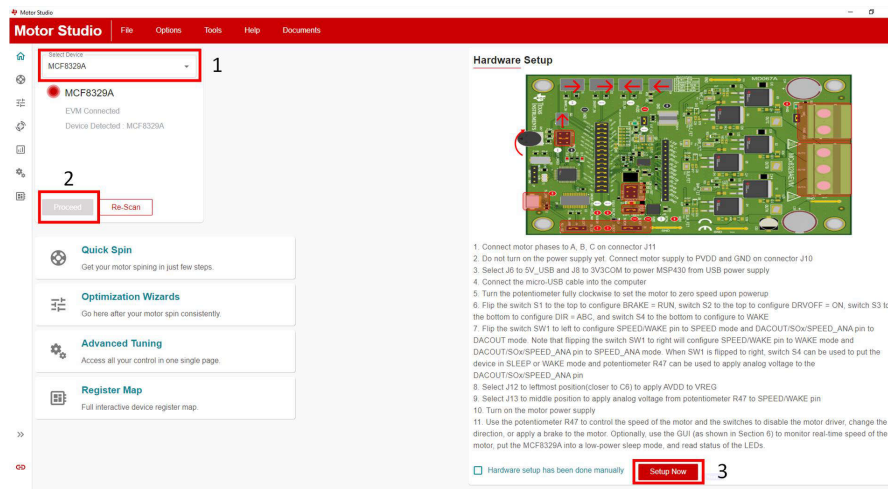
Motor Studio

Motor Studio File Options Tools Help Documents

Select Device
MCF8329A
1

MCF8329A
EVM Connected
Device Detected : MCF8329A

2
Proceed Re-Scan

Quick Spin
Get your motor spinning in just few steps.

Optimization Wizards
Go here after your motor spin consistently.

Advanced Tuning
Access all your control in one single page.

Register Map
Full interactive device register map.

Hardware Setup

1. Connect motor phases to A, B, C on connector J11
2. Do not turn on the power supply yet. Connect motor supply to PVDD and GND on connector J10
3. Select J6 to 5V_USB and J8 to 3V3COM to power MSP430 from USB power supply
4. Connect the micro-USB cable into the computer
5. Turn the potentiometer fully clockwise to set the motor to zero speed upon powerup
6. Flip the switch S1 to the top to configure BRAKE = RUN, switch S2 to the top to configure DRVOFF = ON, switch S3 to the bottom to configure DIR = ABC, and switch S4 to the bottom to configure to WAKE
7. Flip the switch SW1 to left to configure SPEED/WAKE pin to SPEED mode and DACOUT/SOx/SPEED_ANA pin to DACOUT mode. Note that flipping the switch SW1 to right will configure SPEED/WAKE pin to WAKE mode and DACOUT/SOx/SPEED_ANA pin to SPEED_ANA mode. When SW1 is flipped to right, switch S4 can be used to put the device in SLEEP or WAKE mode and potentiometer R47 can be used to apply analog voltage to the DACOUT/SOx/SPEED_ANA pin
8. Select J12 to leftmost position(closer to C6) to apply AVDD to VREG
9. Select J13 to middle position to apply analog voltage from potentiometer R47 to SPEED/WAKE pin
10. Turn on the motor power supply
11. Use the potentiometer R47 to control the speed of the motor and the switches to disable the motor driver, change the direction, or apply a brake to the motor. Optionally, use the GUI (as shown in Section 6) to monitor real-time speed of the motor, put the MCF8329A into a low-power sleep mode, and read status of the LEDs.

Hardware setup has been done manually Setup Now 3